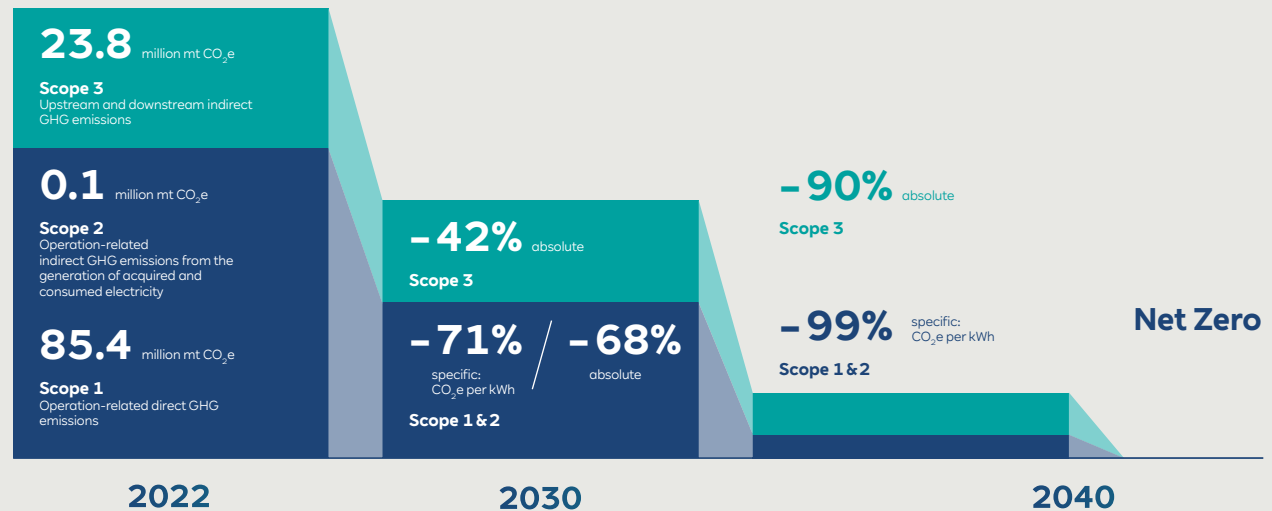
**23.8** million mt $CO_2e$

**Scope 3**
Upstream and downstream indirect GHG emissions

**0.1** million mt $CO_2e$

**Scope 2**
Operation-related indirect GHG emissions from the generation of acquired and consumed electricity

**85.4** million mt $CO_2e$

**Scope 1**
Operation-related direct GHG emissions

**–42%** absolute

**Scope 3**

**–71%** specific: $CO_2e$ per kWh / **–68%** absolute

**Scope 1 & 2**

**–90%** absolute

**Scope 3**

**–99%** specific: $CO_2e$ per kWh

**Scope 1 & 2**

**Net Zero**

**2022**

**2030**

**2040**